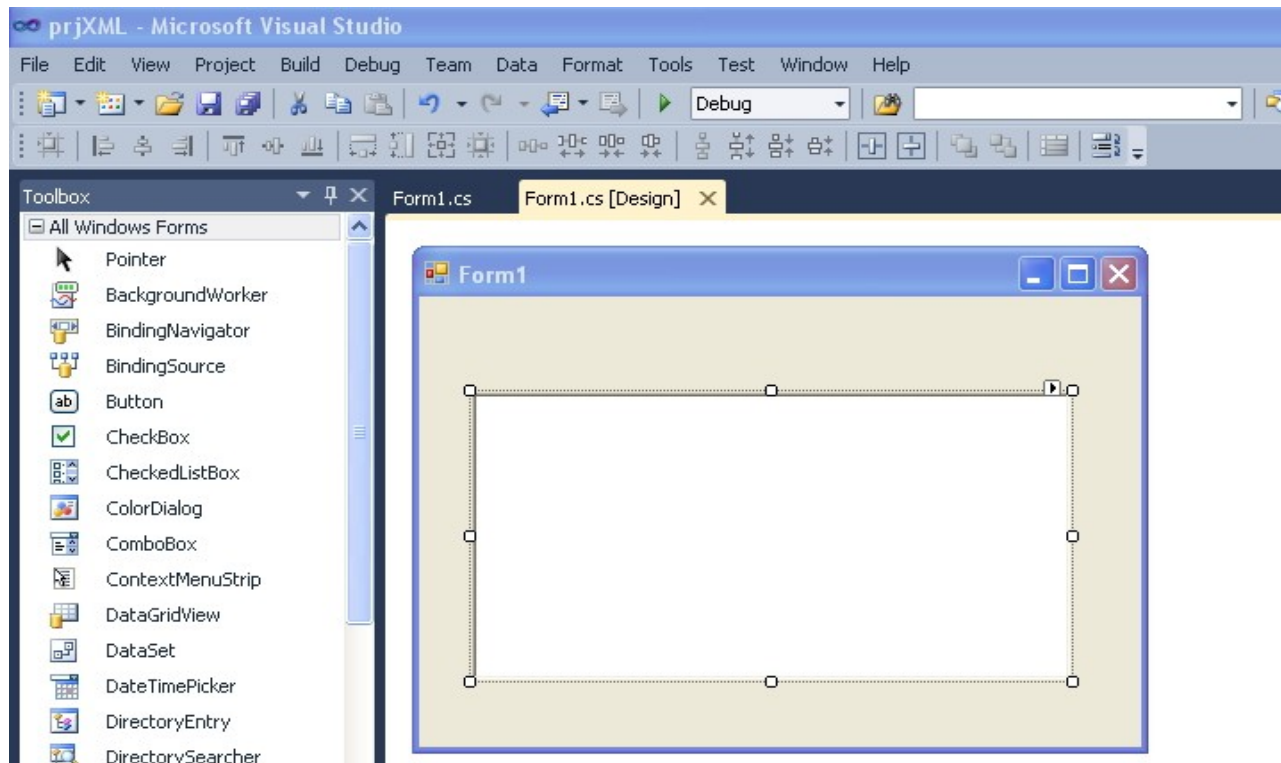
prjXML - Microsoft Visual Studio

File Edit View Project Build Debug Team Data Format Tools Test Window Help

Debug

Toolbox

All Windows Forms

Pointer

BackgroundWorker

BindingNavigator

BindingSource

Button

CheckBox

CheckedListBox

ColorDialog

ComboBox

ContextMenuStrip

DataGridView

DataSet

DateTimePicker

DirectoryEntry

DirectorySearcher

Form1.cs

Form1.cs [Design]

Form1